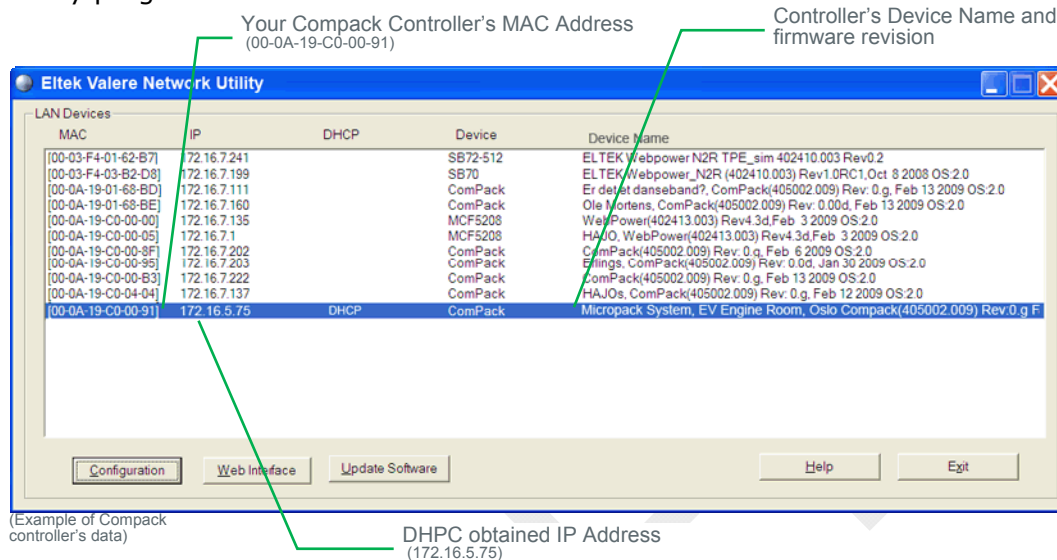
Your Compack Controller's MAC Address
(00-0A-19-C0-00-91)

Controller's Device Name and firmware revision

Eltek Valere Network Utility

LAN Devices

| MAC | IP | DHCP | Device | Device Name |
|---|---|---|---|---|
| [00-03-F4-01-62-B7] | 172.16.7.241 | | SB72-512 | ELTEK Webpower N2R TPE_sim 402410.003 Rev0.2 |
| [00-03-F4-03-B2-D8] | 172.16.7.199 | | SB70 | ELTEK Webpower_N2R (402410.003) Rev1.0RC1,Oct 8 2008 OS:2.0 |
| [00-0A-19-01-68-BD] | 172.16.7.111 | | ComPack | Er det et danseband?, ComPack(405002.009) Rev: 0.g, Feb 13 2009 OS:2.0 |
| [00-0A-19-01-68-BE] | 172.16.7.160 | | ComPack | Ole Mortens, ComPack(405002.009) Rev: 0.00d, Feb 13 2009 OS:2.0 |
| [00-0A-19-C0-00-00] | 172.16.7.135 | | MCF5208 | WebPower(402413.003) Rev4.3d,Feb 3 2009 OS:2.0 |
| [00-0A-19-C0-00-05] | 172.16.7.1 | | MCF5208 | HAJO, WebPower(402413.003) Rev4.3d,Feb 3 2009 OS:2.0 |
| [00-0A-19-C0-00-8F] | 172.16.7.202 | | ComPack | ComPack(405002.009) Rev: 0.g, Feb 6 2009 OS:2.0 |
| [00-0A-19-C0-00-95] | 172.16.7.203 | | ComPack | Erlings, ComPack(405002.009) Rev: 0.0d, Jan 30 2009 OS:2.0 |
| [00-0A-19-C0-00-B3] | 172.16.7.222 | | ComPack | ComPack(405002.009) Rev: 0.g, Feb 13 2009 OS:2.0 |
| [00-0A-19-C0-04-04] | 172.16.7.137 | | ComPack | HAJOs, ComPack(405002.009) Rev: 0.g, Feb 12 2009 OS:2.0 |
| [00-0A-19-C0-00-91] | 172.16.5.75 | DHCP | ComPack | Micropack System, EV Engine Room, Oslo Compack(405002.009) Rev:0.g F |

Configuration Web Interface Update Software Help Exit

(Example of Compack controller's data)

DHPC obtained IP Address
(172.16.5.75)